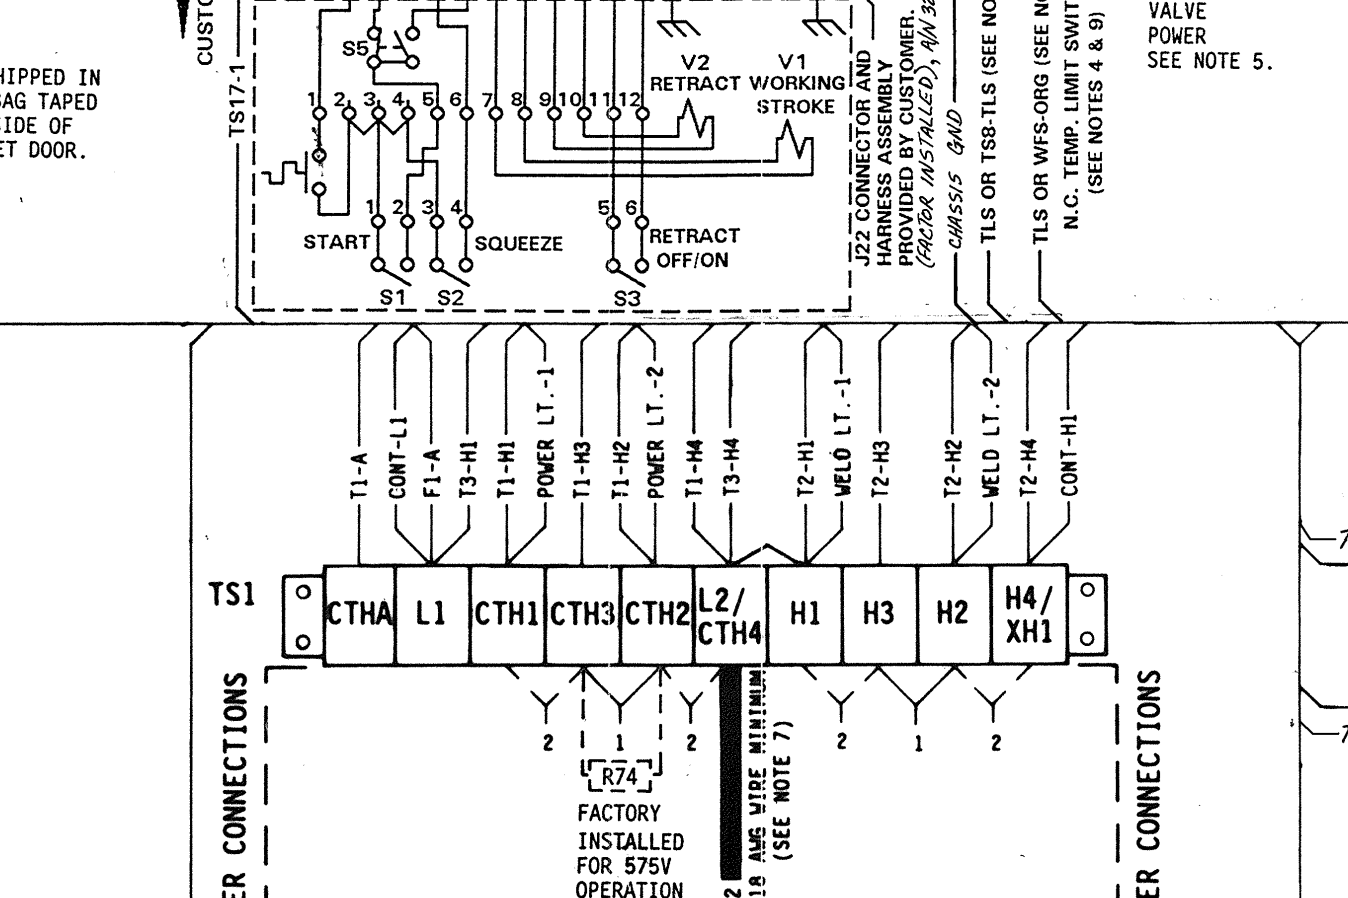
HIPPED IN
BAG TAPED
IDE OF
ET DOOR.

CUSTO

TS17-1

S5

1 2 3 4 5 6 7 8 9 10 11 12

V2
RETRACT

V1
WORKING
STROKE

1 2 3 4

START

SQUEEZE

5 6

RETRACT
OFF/ON

S1 S2 S3

J22 CONNECTOR AND
HARNESS ASSEMBLY
PROVIDED BY CUSTOMER.
(FACTOR INSTALLED), A/N 3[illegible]

CHASSIS GND

TLS OR TS8-TLS (SEE NO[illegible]

TLS OR WFS-ORG (SEE N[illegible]
N.C. TEMP. LIMIT SWIT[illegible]
(SEE NOTES 4 & 9)

VALVE
POWER
SEE NOTE 5.

T1-A
CONT-L1
F1-A
T3-H1
T1-H1
POWER LT.-1
T1-H3
T1-H2
POWER LT.-2
T1-H4
T3-H4
T2-H1
WELD LT.-1
T2-H3
T2-H2
WELD LT.-2
T2-H4
CONT-H1

TS1

| CTHA | L1 | CTH1 | CTH3 | CTH2 | L2/ CTH4 | H1 | H3 | H2 | H4/ XH1 |
|---|---|---|---|---|---|---|---|---|---|

2 1 2

R74

FACTORY
INSTALLED
FOR 575V
OPERATION

18 AWG WIRE MINIMUM
(SEE NOTE 7)

2 1 2

ER CONNECTIONS

ER CONNECTIONS

7

7